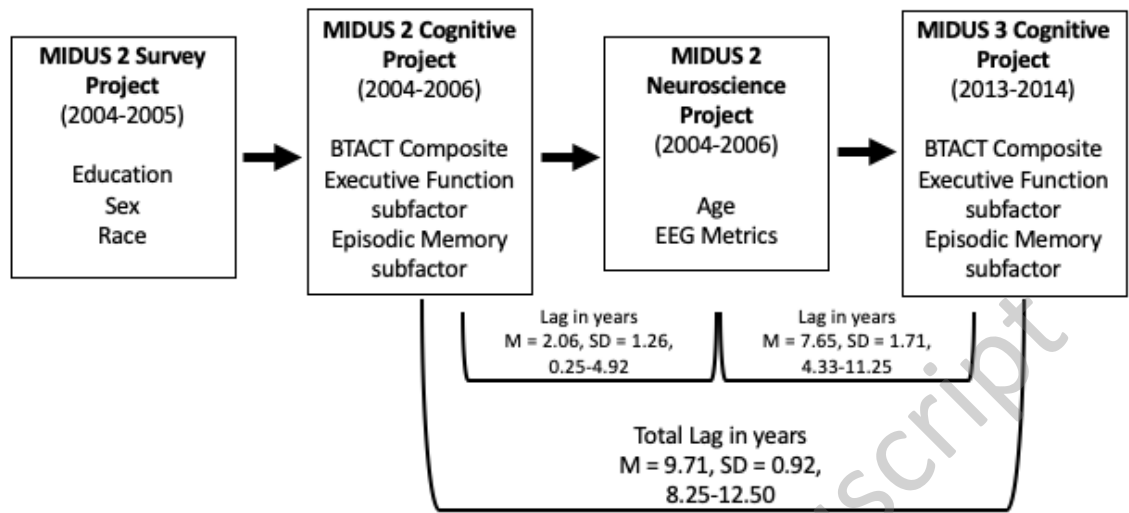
**MIDUS 2 Survey Project**
(2004-2005)

Education
Sex
Race

**MIDUS 2 Cognitive Project**
(2004-2006)

BTACT Composite
Executive Function subfactor
Episodic Memory subfactor

**MIDUS 2 Neuroscience Project**
(2004-2006)

Age
EEG Metrics

**MIDUS 3 Cognitive Project**
(2013-2014)

BTACT Composite
Executive Function subfactor
Episodic Memory subfactor

Lag in years
M = 2.06, SD = 1.26, 0.25-4.92

Lag in years
M = 7.65, SD = 1.71, 4.33-11.25

Total Lag in years
M = 9.71, SD = 0.92, 8.25-12.50

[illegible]script